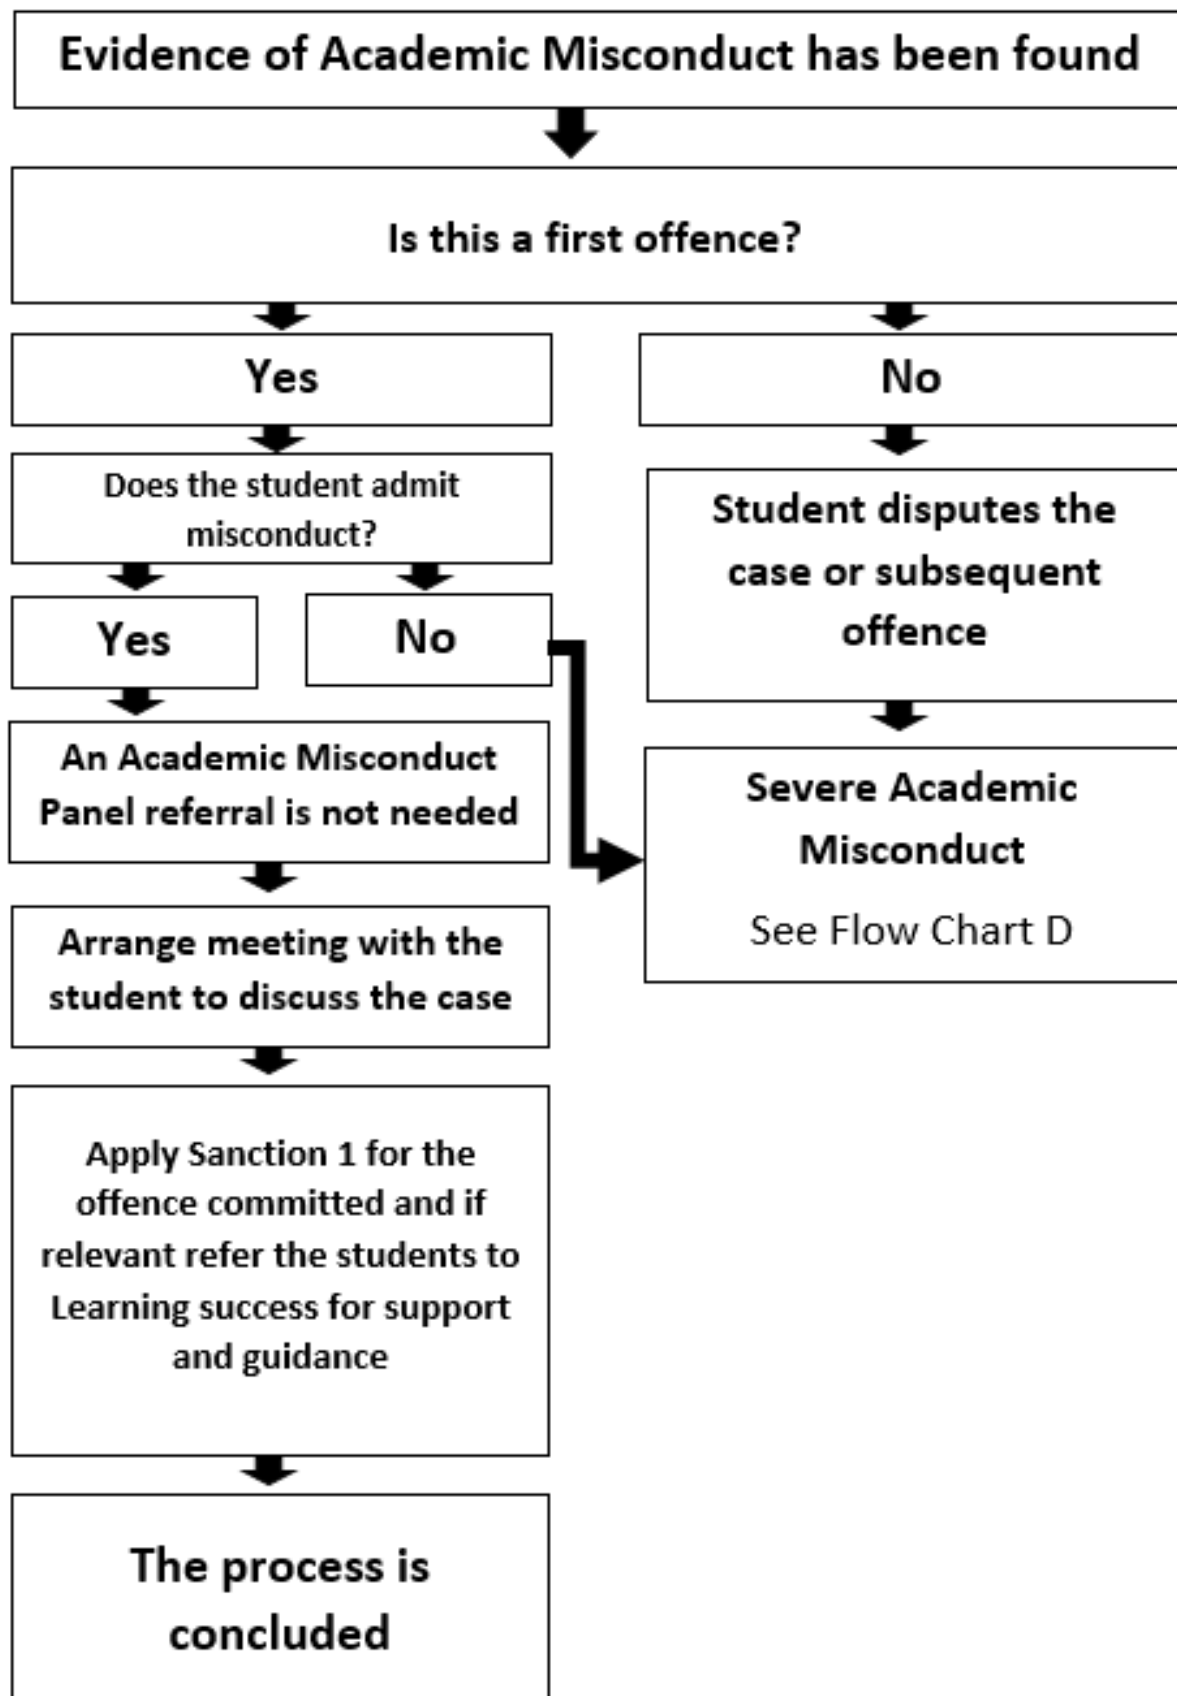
Evidence of Academic Misconduct has been found

Is this a first offence?

Yes

No

Does the student admit misconduct?

Yes

No

Student disputes the case or subsequent offence

An Academic Misconduct Panel referral is not needed

Severe Academic Misconduct

See Flow Chart D

Arrange meeting with the student to discuss the case

Apply Sanction 1 for the offence committed and if relevant refer the students to Learning success for support and guidance

The process is concluded